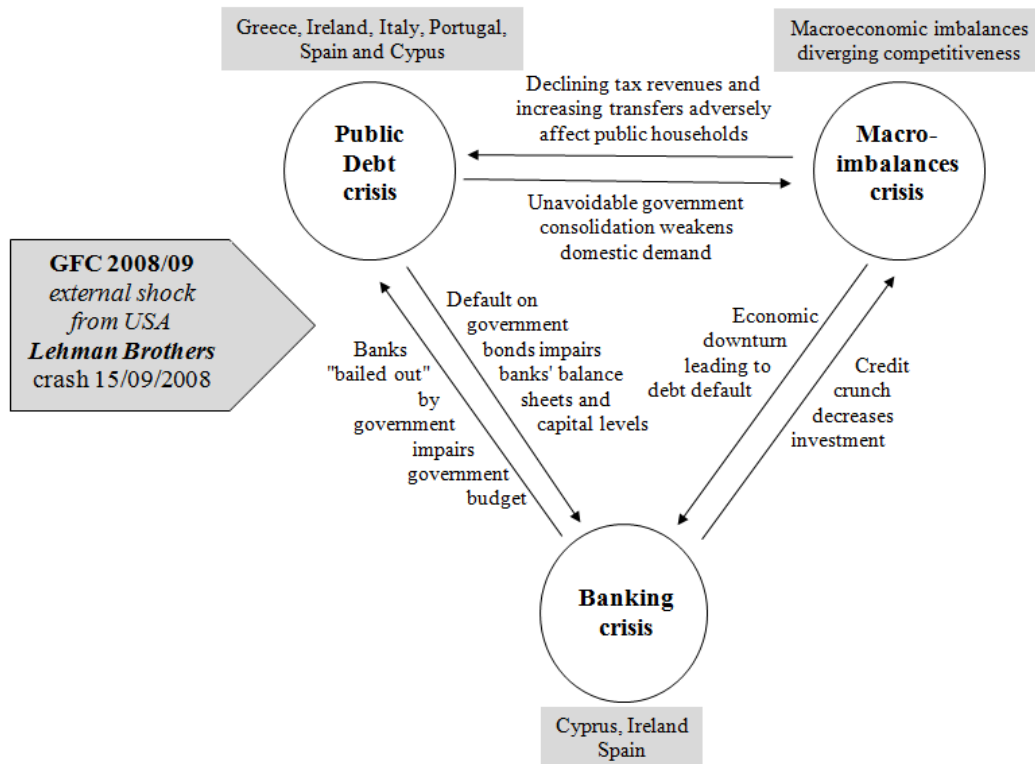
Greece, Ireland, Italy, Portugal, Spain and Cypus

Macroeconomic imbalances diverging competitiveness

Declining tax revenues and increasing transfers adversely affect public households

Public Debt crisis

Macro-imbalances crisis

Unavoidable government consolidation weakens domestic demand

GFC 2008/09
external shock from USA
Lehman Brothers
crash 15/09/2008

Default on government bonds impairs banks' balance sheets and capital levels

Banks "bailed out" by government impairs government budget

Economic downturn leading to debt default

Credit crunch decreases investment

Banking crisis

Cyprus, Ireland Spain